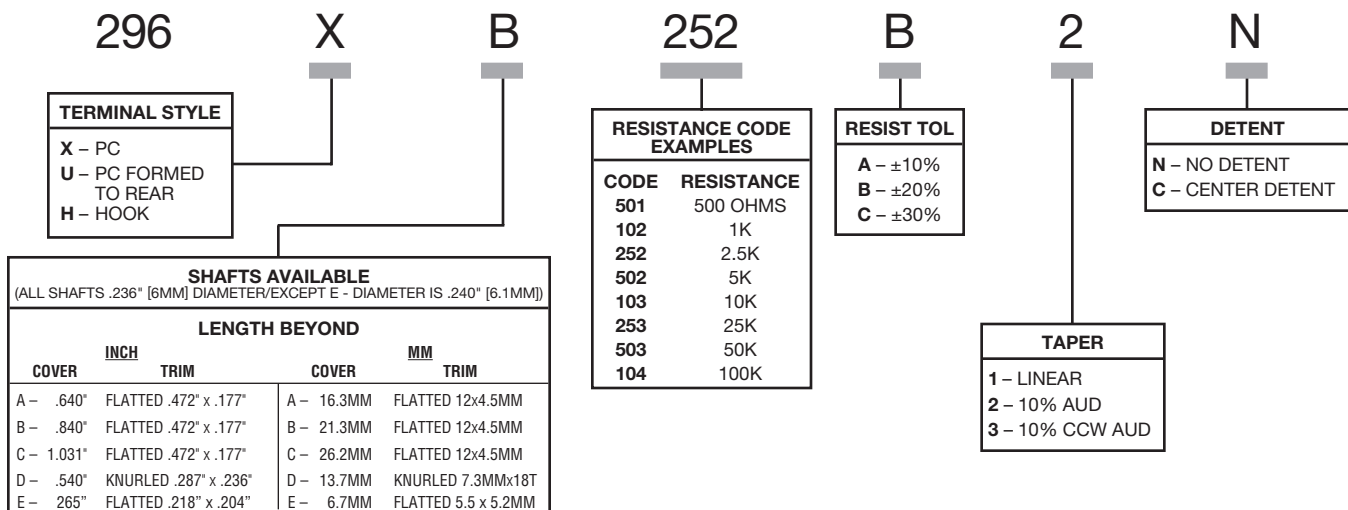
296 X B 252 B 2 N

**TERMINAL STYLE**
**X** – PC
**U** – PC FORMED TO REAR
**H** – HOOK

**RESISTANCE CODE EXAMPLES**

| CODE | RESISTANCE |
|---|---|
| 501 | 500 OHMS |
| 102 | 1K |
| 252 | 2.5K |
| 502 | 5K |
| 103 | 10K |
| 253 | 25K |
| 503 | 50K |
| 104 | 100K |

**RESIST TOL**
**A** – ±10%
**B** – ±20%
**C** – ±30%

**DETENT**
**N** – NO DETENT
**C** – CENTER DETENT

**SHAFTS AVAILABLE**
(ALL SHAFTS .236" [6MM] DIAMETER/EXCEPT E - DIAMETER IS .240" [6.1MM])

**LENGTH BEYOND**

| INCH COVER | INCH TRIM | MM COVER | MM TRIM |
|---|---|---|---|
| A – .640" | FLATTED .472" x .177" | A – 16.3MM | FLATTED 12x4.5MM |
| B – .840" | FLATTED .472" x .177" | B – 21.3MM | FLATTED 12x4.5MM |
| C – 1.031" | FLATTED .472" x .177" | C – 26.2MM | FLATTED 12x4.5MM |
| D – .540" | KNURLED .287" x .236" | D – 13.7MM | KNURLED 7.3MMx18T |
| E – 265" | FLATTED .218" x .204" | E – 6.7MM | FLATTED 5.5 x 5.2MM |

**TAPER**
**1** – LINEAR
**2** – 10% AUD
**3** – 10% CCW AUD